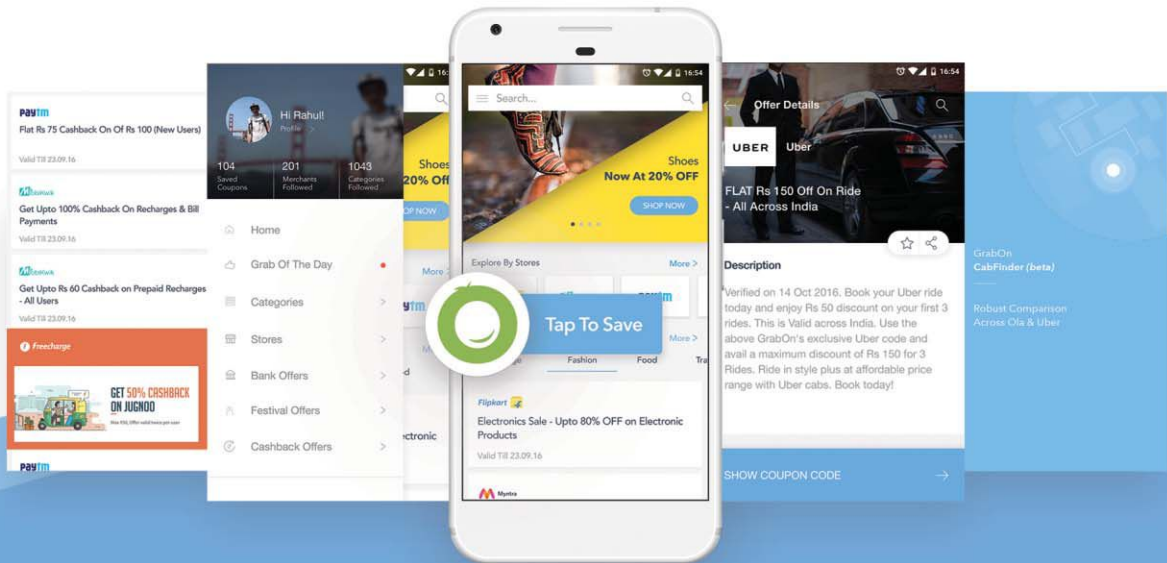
Paytm
Flat Rs 75 Cashback On Of Rs 100 (New Users)
Valid Till 23.09.16

Mobikwik
Get Upto 100% Cashback On Recharges & Bill Payments
Valid Till 23.09.16

Mobikwik
Get Upto Rs 60 Cashback on Prepaid Recharges - All Users
Valid Till 23.09.16

Freecharge
GET 50% CASHBACK ON JUGNOO

Paytm

16:54
Hi Rahul!
Profile
104 Saved Coupons
201 Merchants Followed
1043 Categories Followed
Home
Grab Of The Day
Categories
Stores
Bank Offers
Festival Offers
Cashback Offers

Shoes
20% Off
SHOP NOW
More
ytm
d
ectronic

16:54
Search...
Shoes
Now At 20% OFF
SHOP NOW
Explore By Stores
More >
More >
Fashion
Food
Tra
Tap To Save
Flipkart
Electronics Sale - Upto 80% OFF on Electronic Products
Valid Till 23.09.16
Myntra

16:54
Offer Details
UBER
Uber
FLAT Rs 150 Off On Ride - All Across India
Description
Verified on 14 Oct 2016. Book your Uber ride today and enjoy Rs 50 discount on your first 3 rides. This is Valid across India. Use the above GrabOn's exclusive Uber code and avail a maximum discount of Rs 150 for 3 Rides. Ride in style plus at affordable price range with Uber cabs. Book today!
SHOW COUPON CODE

GrabOn
CabFinder (beta)
Robust Comparison Across Ola & Uber